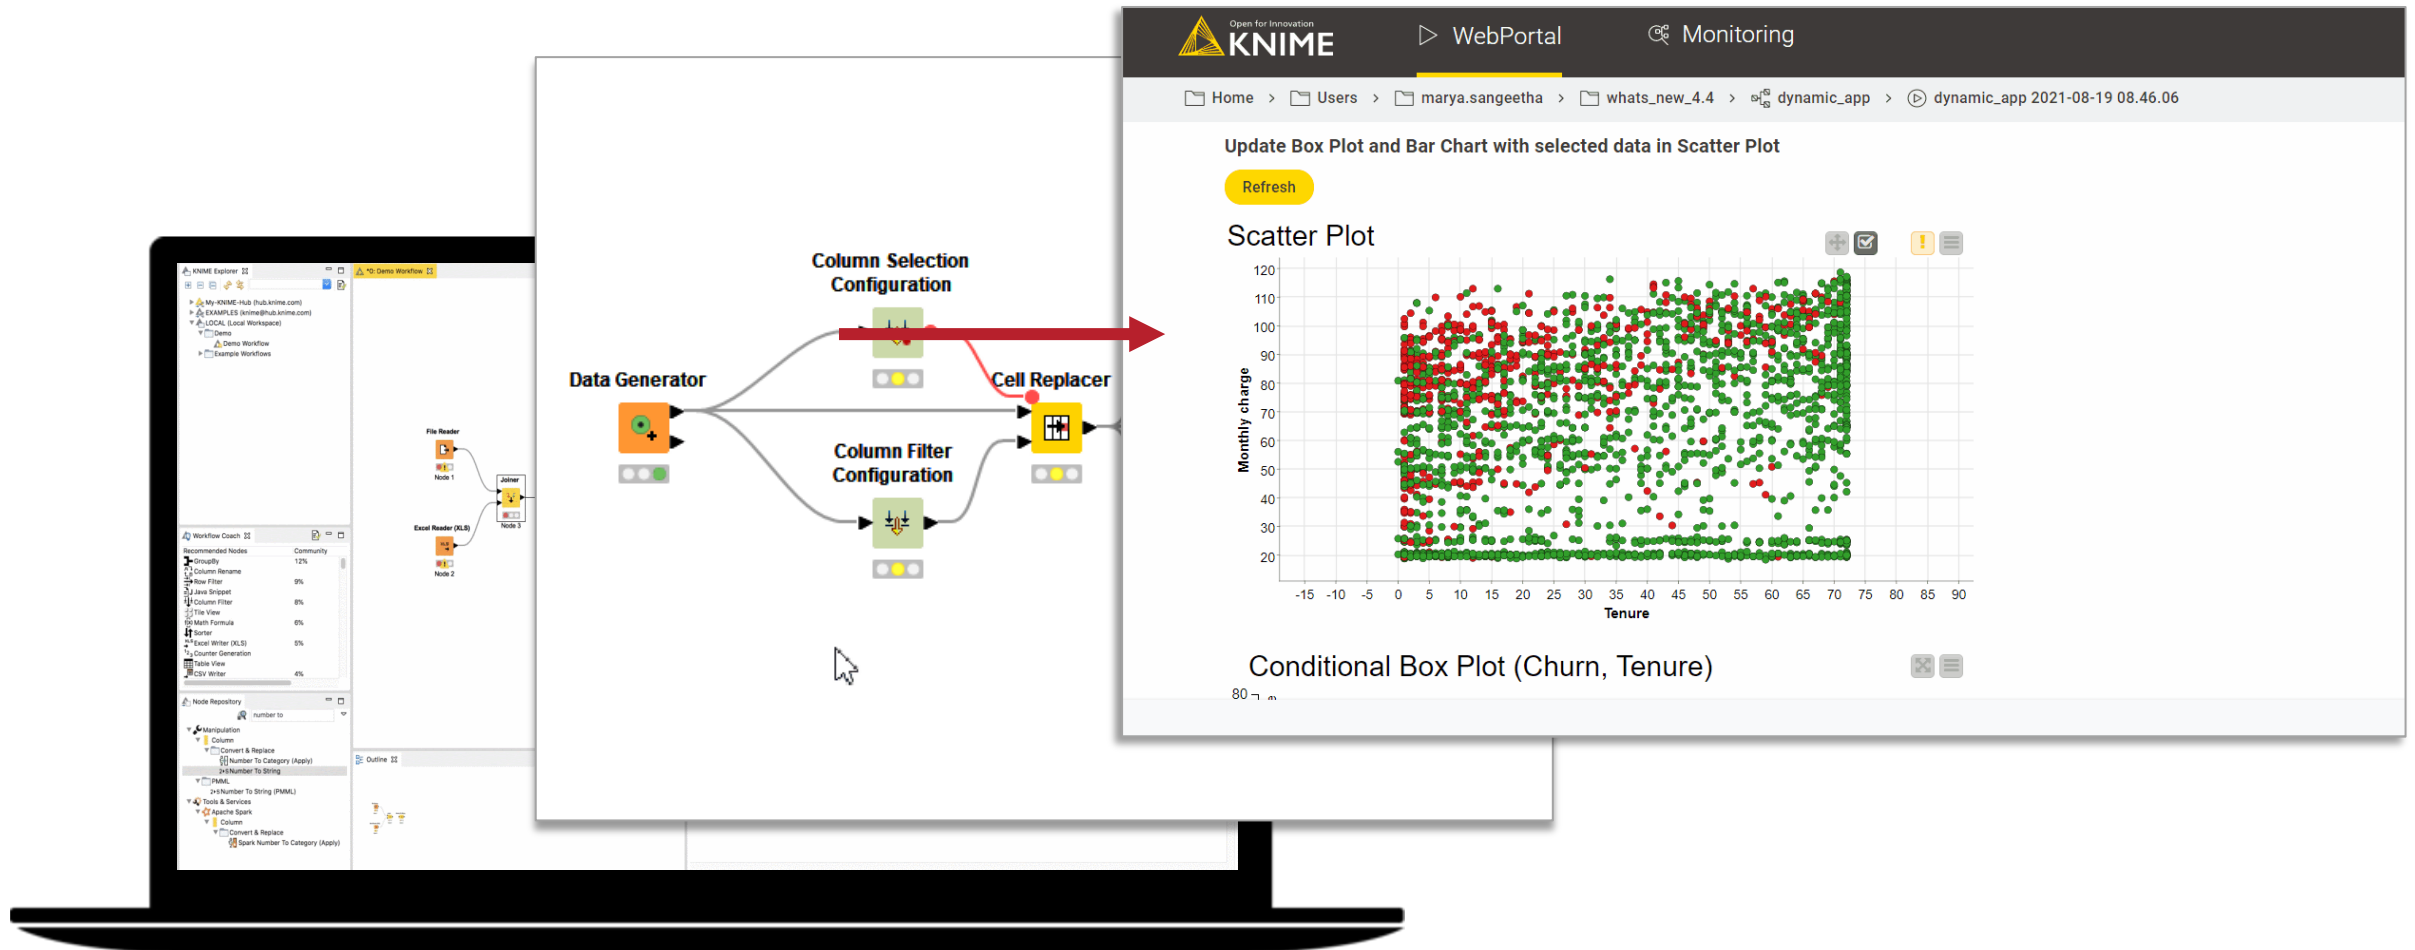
KNIME Explorer
*0: Demo Workflow
My-KNIME-Hub (hub.knime.com)
EXAMPLES (knime@hub.knime.com)
LOCAL (Local Workspace)
Demo
Demo Workflow
Example Workflows

File Reader
Node 1
Joiner
Node 3
Excel Reader (XLS)
Node 2

Workflow Coach
Recommended Nodes
Community
GroupBy 12%
Column Rename
Row Filter 9%
Java Snippet
Column Filter 8%
Tile View
Math Formula 6%
Sorter
Excel Writer (XLS) 5%
Counter Generation
Table View
CSV Writer 4%

Node Repository
number to
Manipulation
Column
Convert & Replace
Number To Category (Apply)
Number To String
PMML
Number To String (PMML)
Tools & Services
Apache Spark
Column
Convert & Replace
Spark Number To Category (Apply)

Outline

Column Selection Configuration
Data Generator
Cell Replacer
Column Filter Configuration

Open for Innovation
KNIME
WebPortal
Monitoring

Home › Users › marya.sangeetha › whats_new_4.4 › dynamic_app › dynamic_app 2021-08-19 08.46.06

Update Box Plot and Bar Chart with selected data in Scatter Plot
Refresh

Scatter Plot
120
110
100
90
80
70
60
50
40
30
20
Monthly charge
-15 -10 -5 0 5 10 15 20 25 30 35 40 45 50 55 60 65 70 75 80 85 90
Tenure

Conditional Box Plot (Churn, Tenure)
80